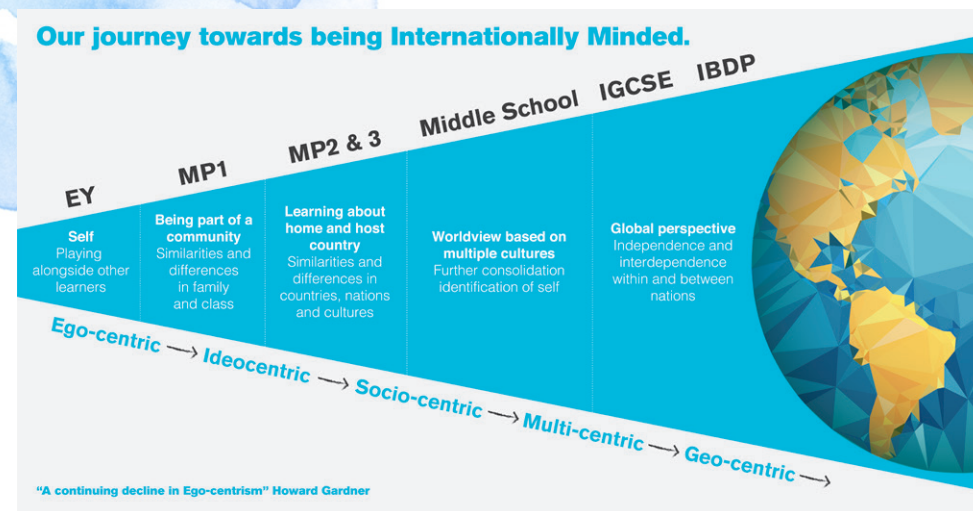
Our journey towards being Internationally Minded.

EY

MP1

MP2 & 3

Middle School

IGCSE

IBDP

**Self**
Playing alongside other learners

**Being part of a community**
Similarities and differences in family and class

**Learning about home and host country**
Similarities and differences in countries, nations and cultures

**Worldview based on multiple cultures**
Further consolidation identification of self

**Global perspective**
Independence and interdependence within and between nations

Ego-centric → Ideocentric → Socio-centric → Multi-centric → Geo-centric →

"A continuing decline in Ego-centrism" Howard Gardner